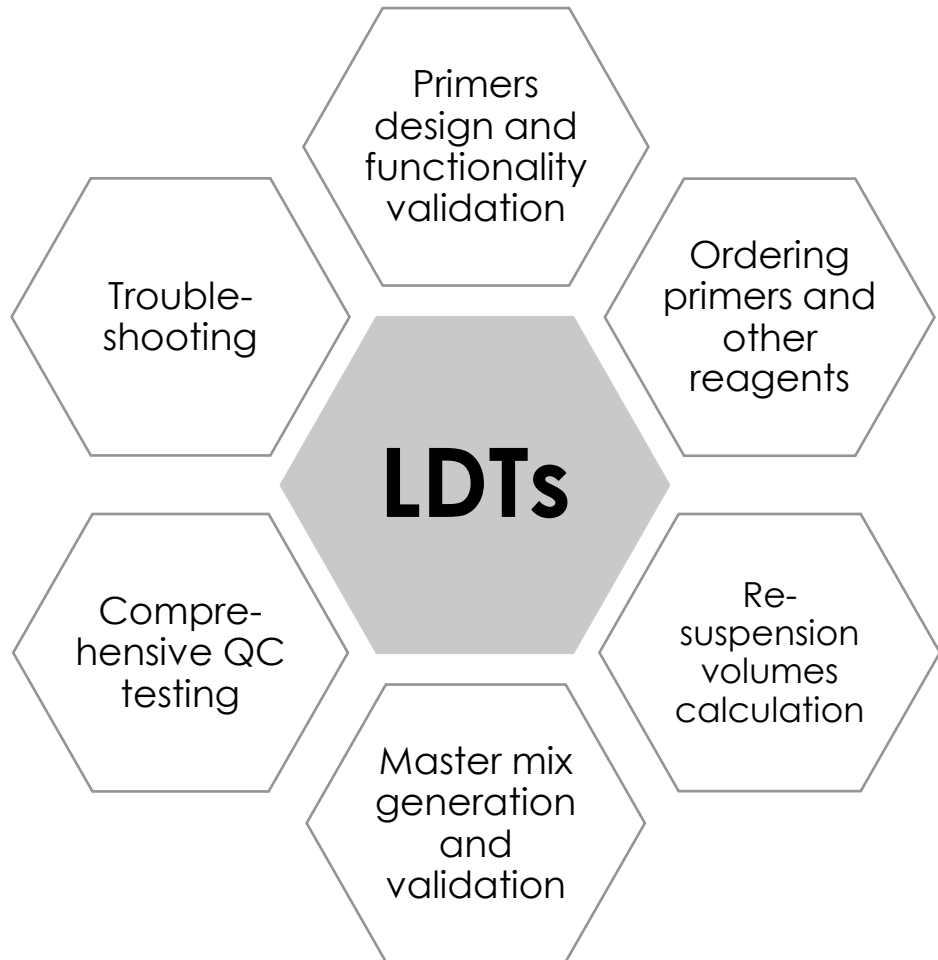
Primers design and functionality validation

Ordering primers and other reagents

Re-suspension volumes calculation

Master mix generation and validation

Comprehensive QC testing

Trouble-shooting

LDTs